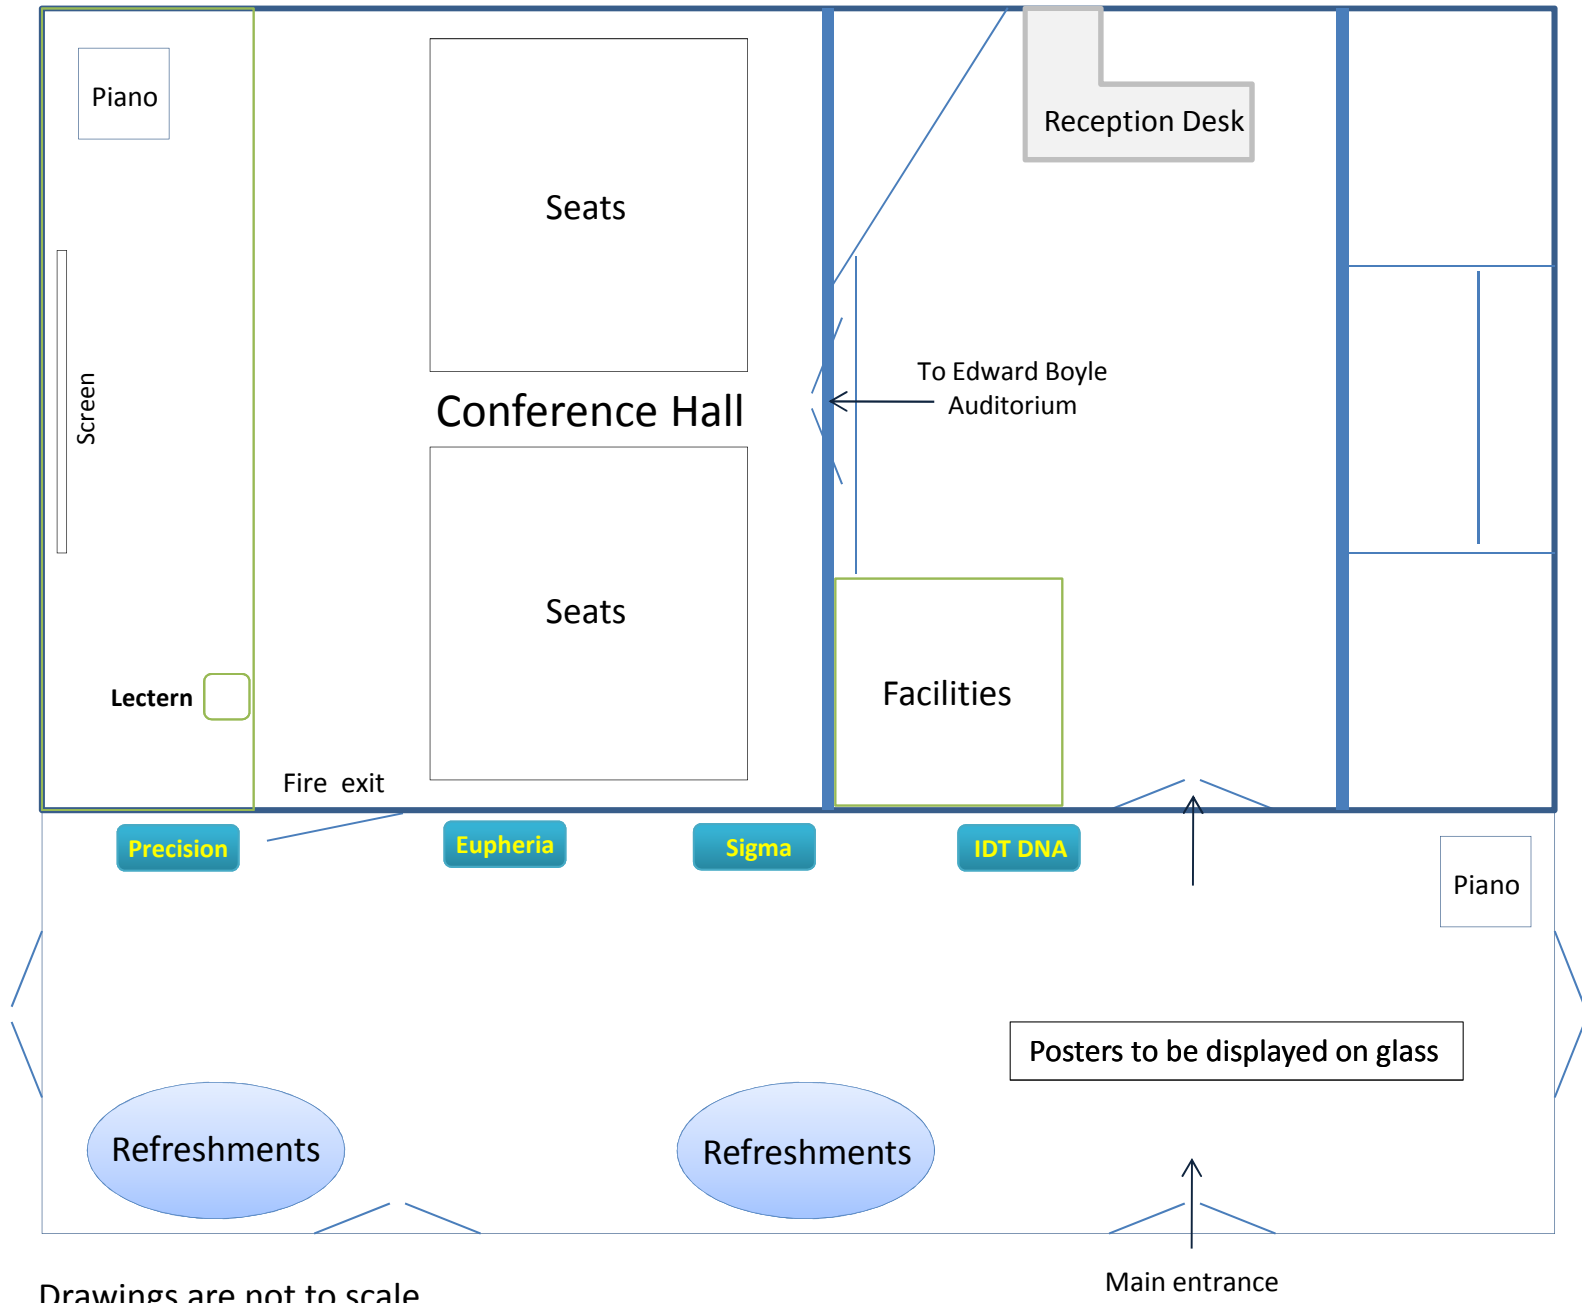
Piano

Seats

Reception Desk

Screen

Conference Hall

To Edward Boyle Auditorium

Seats

Facilities

Lectern

Fire exit

Precision

Eupheria

Sigma

IDT DNA

Piano

Posters to be displayed on glass

Refreshments

Refreshments

Main entrance

Drawings are not to scale